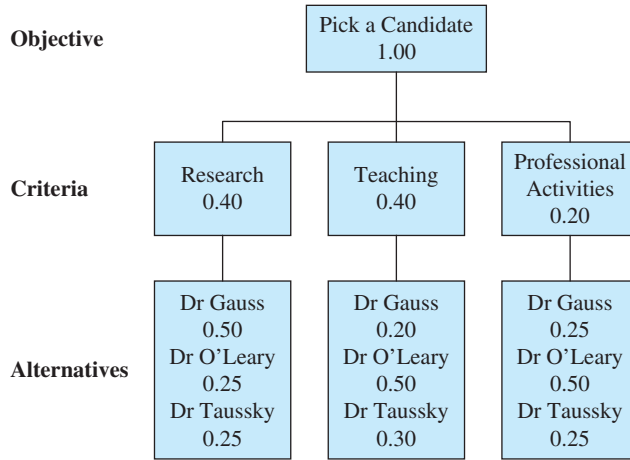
Objective

Pick a Candidate
1.00

Criteria

Research
0.40

Teaching
0.40

Professional Activities
0.20

Alternatives

Dr Gauss
0.50
Dr O'Leary
0.25
Dr Taussky
0.25

Dr Gauss
0.20
Dr O'Leary
0.50
Dr Taussky
0.30

Dr Gauss
0.25
Dr O'Leary
0.50
Dr Taussky
0.25